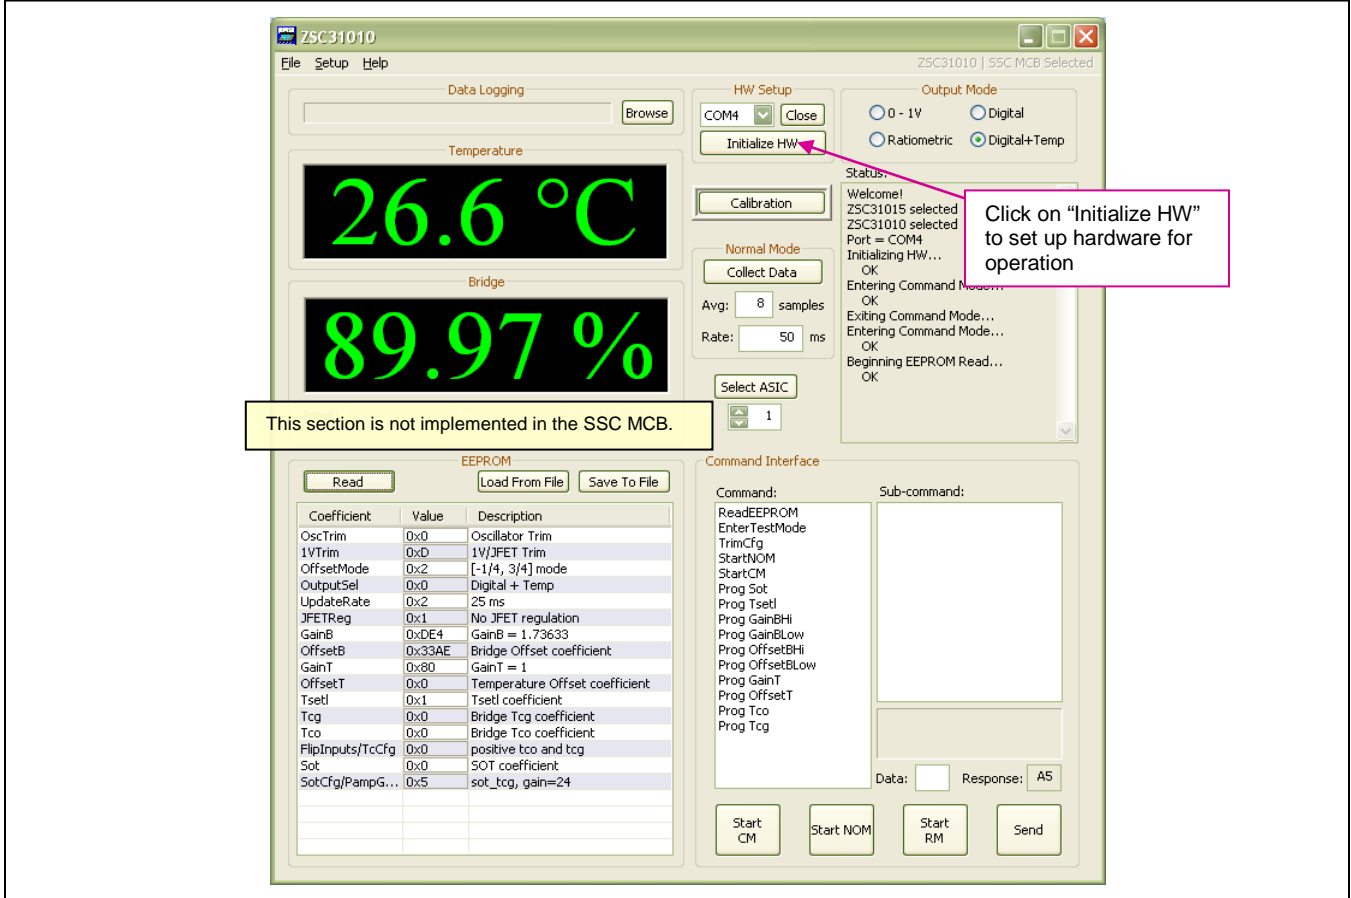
ZSC31010

File Setup Help

ZSC31010 | SSC MCB Selected

Data Logging

Browse

HW Setup

COM4 Close

Initialize HW

Output Mode

0 - 1V Digital

Ratiometric Digital+Temp

Temperature

26.6 °C

Calibration

Status:

Welcome!
ZSC31015 selected
ZSC31010 selected
Port = COM4
Initializing HW...
OK
Entering Command Mode...
OK
Exiting Command Mode...
Entering Command Mode...
OK
Beginning EEPROM Read...
OK

Click on “Initialize HW” to set up hardware for operation

Normal Mode

Collect Data

Avg: 8 samples

Rate: 50 ms

Bridge

89.97 %

Select ASIC

1

This section is not implemented in the SSC MCB.

EEPROM

Read Load From File Save To File

| Coefficient | Value | Description |
|---|---|---|
| OscTrim | 0x0 | Oscillator Trim |
| 1VTrim | 0xD | 1V/JFET Trim |
| OffsetMode | 0x2 | [-1/4, 3/4] mode |
| OutputSel | 0x0 | Digital + Temp |
| UpdateRate | 0x2 | 25 ms |
| JFETReg | 0x1 | No JFET regulation |
| GainB | 0xDE4 | GainB = 1.73633 |
| OffsetB | 0x33AE | Bridge Offset coefficient |
| GainT | 0x80 | GainT = 1 |
| OffsetT | 0x0 | Temperature Offset coefficient |
| Tsetl | 0x1 | Tsetl coefficient |
| Tcg | 0x0 | Bridge Tcg coefficient |
| Tco | 0x0 | Bridge Tco coefficient |
| FlipInputs/TcCfg | 0x0 | positive tco and tcg |
| Sot | 0x0 | SOT coefficient |
| SotCfg/PampG... | 0x5 | sot_tcg, gain=24 |

Command Interface

Command:

ReadEEPROM
EnterTestMode
TrimCfg
StartNOM
StartCM
Prog Sot
Prog Tsetl
Prog GainBHi
Prog GainBLow
Prog OffsetBHi
Prog OffsetBLow
Prog GainT
Prog OffsetT
Prog Tco
Prog Tcg

Sub-command:

Data: Response: A5

Start CM Start NOM Start RM Send